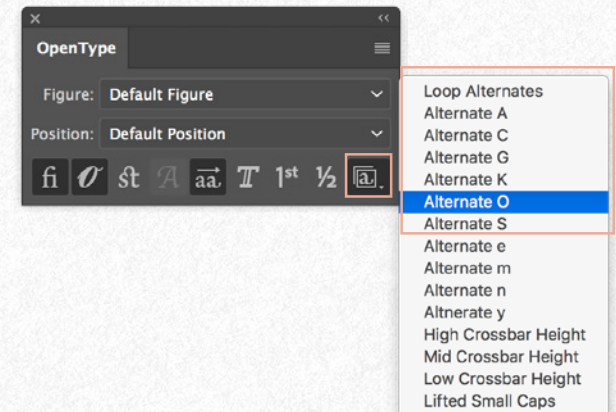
OpenType

Figure: Default Figure

Position: Default Position

fi $\mathscr{O}$ st A aa T 1st ½ a

Loop Alternates
Alternate A
Alternate C
Alternate G
Alternate K
Alternate O
Alternate S
Alternate e
Alternate m
Alternate n
Altnerate y
High Crossbar Height
Mid Crossbar Height
Low Crossbar Height
Lifted Small Caps